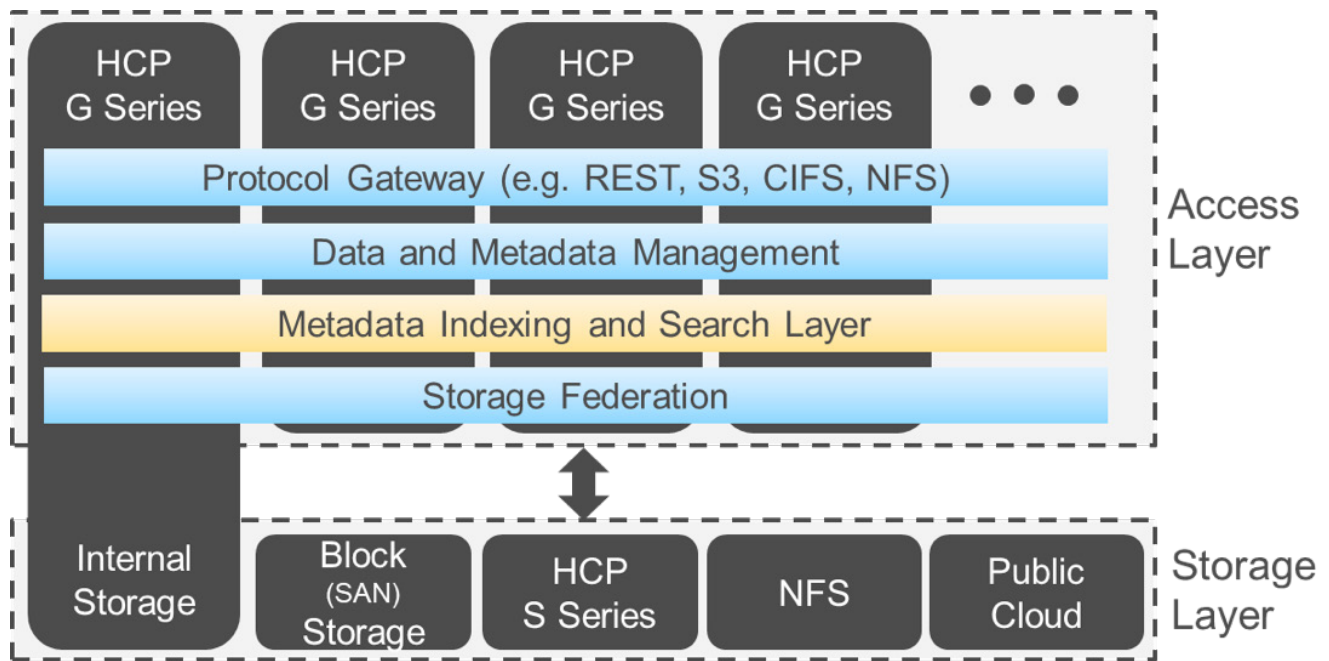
HCP G Series

HCP G Series

HCP G Series

HCP G Series

• • •

Protocol Gateway (e.g. REST, S3, CIFS, NFS)

Data and Metadata Management

Metadata Indexing and Search Layer

Storage Federation

Access Layer

Internal Storage

Block (SAN) Storage

HCP S Series

NFS

Public Cloud

Storage Layer